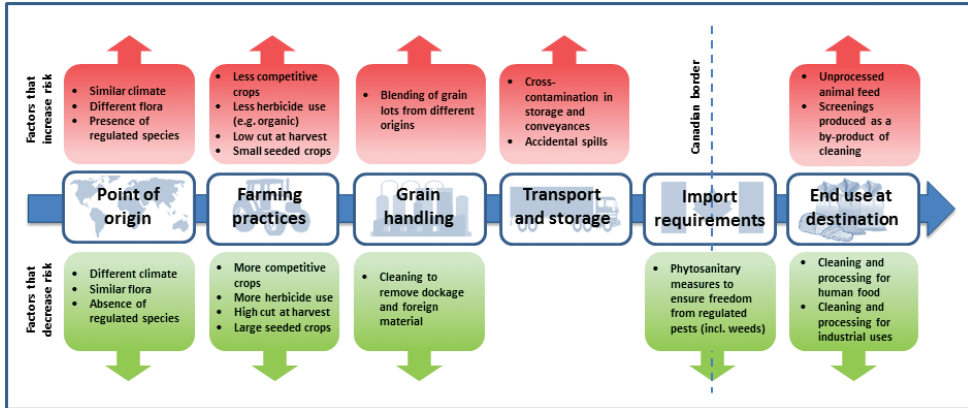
Factors that increase risk

- Similar climate
- Different flora
- Presence of regulated species

- Less competitive crops
- Less herbicide use (e.g. organic)
- Low cut at harvest
- Small seeded crops

- Blending of grain lots from different origins

- Cross-contamination in storage and conveyances
- Accidental spills

Canadian border

- Unprocessed animal feed
- Screenings produced as a by-product of cleaning

Point of origin

Farming practices

Grain handling

Transport and storage

Import requirements

End use at destination

Factors that decrease risk

- Different climate
- Similar flora
- Absence of regulated species

- More competitive crops
- More herbicide use
- High cut at harvest
- Large seeded crops

- Cleaning to remove dockage and foreign material

- Phytosanitary measures to ensure freedom from regulated pests (incl. weeds)

- Cleaning and processing for human food
- Cleaning and processing for industrial uses